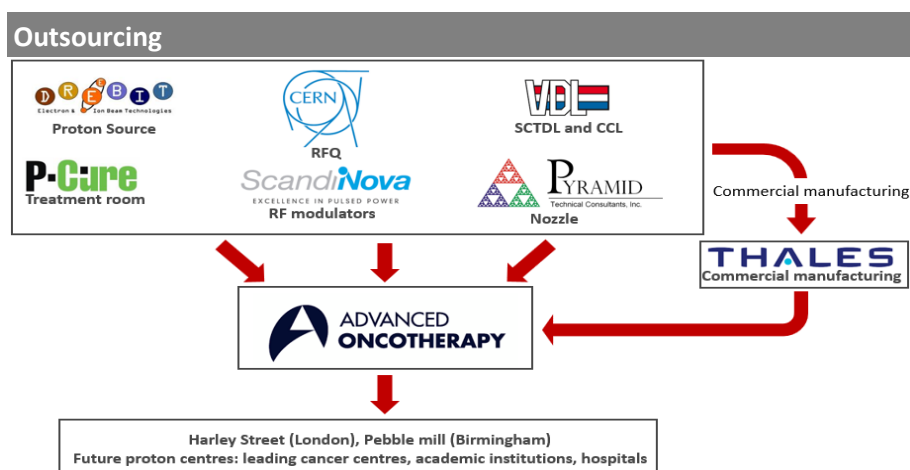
Outsourcing

DREEBIT
Electron & Ion Beam Technologies
Proton Source

CERN
RFQ

VDL
SCTDL and CCL

P-Cure
Treatment room

ScandiNova
EXCELLENCE IN PULSED POWER
RF modulators

PYRAMID
Technical Consultants, Inc.
Nozzle

Commercial manufacturing

THALES
Commercial manufacturing

ADVANCED ONCOTHERAPY

Harley Street (London), Pebble mill (Birmingham)
Future proton centres: leading cancer centres, academic institutions, hospitals